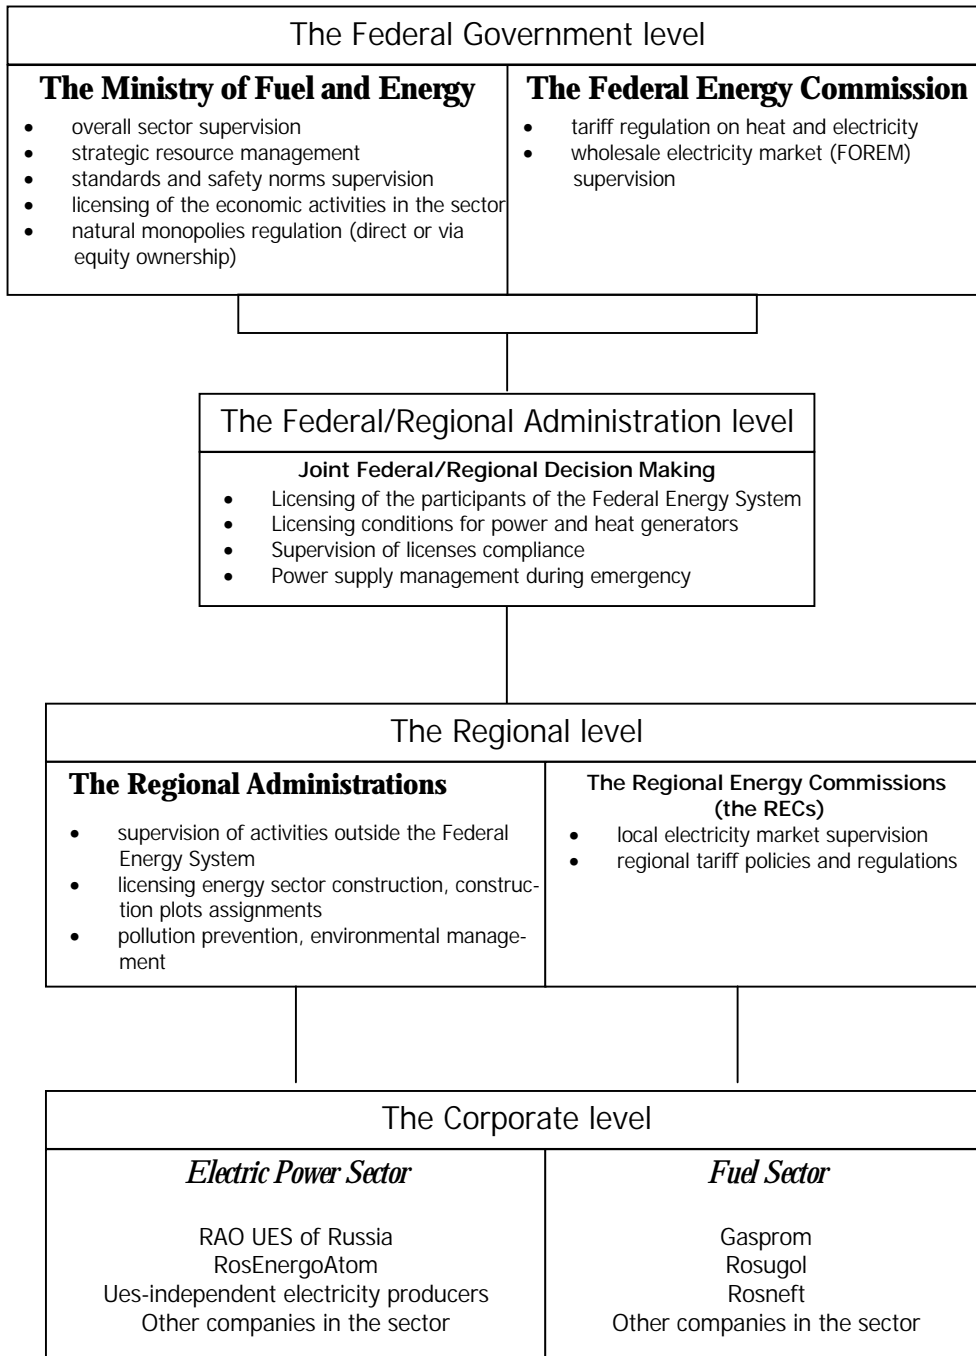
The Federal Government level

The Ministry of Fuel and Energy

- overall sector supervision
- strategic resource management
- standards and safety norms supervision
- licensing of the economic activities in the sector
- natural monopolies regulation (direct or via equity ownership)

The Federal Energy Commission

- tariff regulation on heat and electricity
- wholesale electricity market (FOREM) supervision

The Federal/Regional Administration level

Joint Federal/Regional Decision Making

- Licensing of the participants of the Federal Energy System
- Licensing conditions for power and heat generators
- Supervision of licenses compliance
- Power supply management during emergency

The Regional level

The Regional Administrations

- supervision of activities outside the Federal Energy System
- licensing energy sector construction, construction plots assignments
- pollution prevention, environmental management

The Regional Energy Commissions (the RECs)

- local electricity market supervision
- regional tariff policies and regulations

The Corporate level

Electric Power Sector

RAO UES of Russia
RosEnergoAtom
Ues-independent electricity producers
Other companies in the sector

Fuel Sector

Gasprom
Rosugol
Rosneft
Other companies in the sector